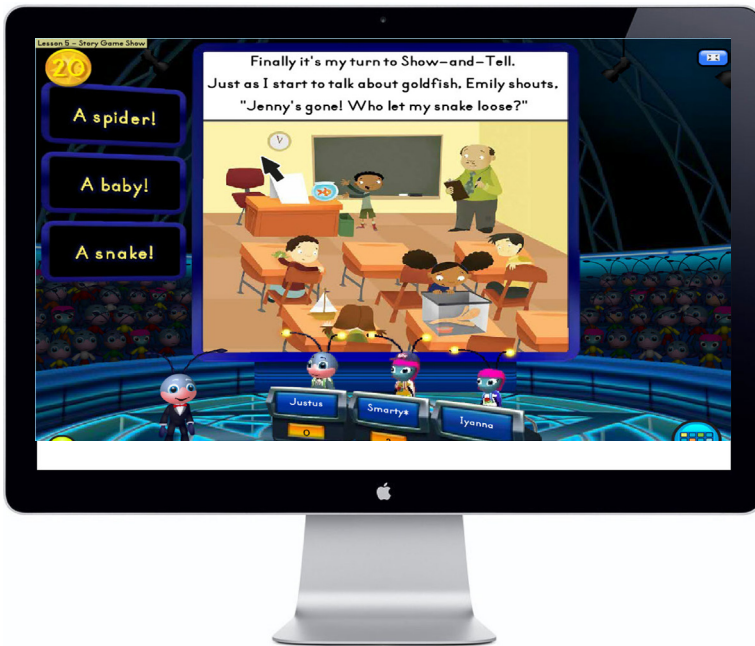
Lesson 5 - Story Game Show

20

A spider!

A baby!

A snake!

Finally it's my turn to Show-and-Tell. Just as I start to talk about goldfish, Emily shouts, "Jenny's gone! Who let my snake loose?"

Justus

Smarty*

Iyanna

0